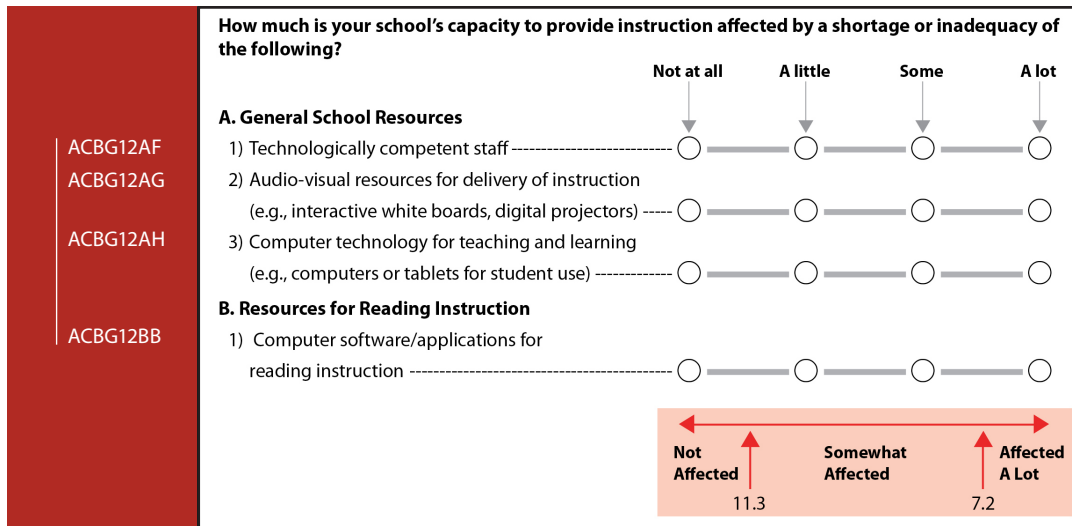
ACBG12AF
ACBG12AG
ACBG12AH
ACBG12BB

How much is your school's capacity to provide instruction affected by a shortage or inadequacy of the following?

Not at all | A little | Some | A lot

A. General School Resources

1) Technologically competent staff

2) Audio-visual resources for delivery of instruction (e.g., interactive white boards, digital projectors)

3) Computer technology for teaching and learning (e.g., computers or tablets for student use)

B. Resources for Reading Instruction

1) Computer software/applications for reading instruction

Not Affected
Somewhat Affected
Affected A Lot
11.3
7.2